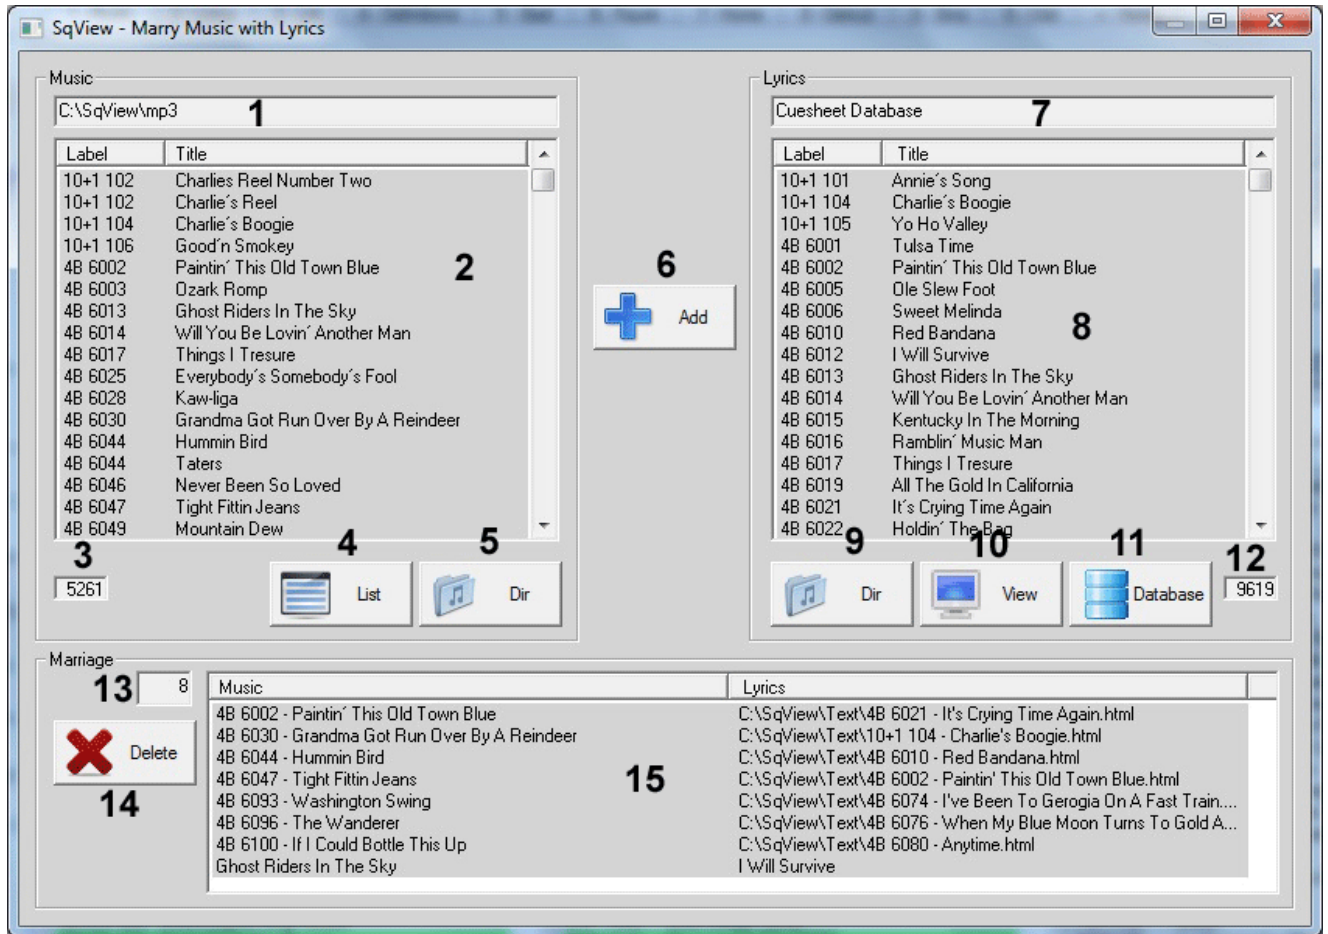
SqView - Marry Music with Lyrics

Music

C:\SqView\mp3 1

| Label | Title |
|---|---|
| 10+1 102 | Charlies Reel Number Two |
| 10+1 102 | Charlie´s Reel |
| 10+1 104 | Charlie´s Boogie |
| 10+1 106 | Good´n Smokey |
| 4B 6002 | Paintin´ This Old Town Blue |
| 4B 6003 | Ozark Romp |
| 4B 6013 | Ghost Riders In The Sky |
| 4B 6014 | Will You Be Lovin´ Another Man |
| 4B 6017 | Things I Tresure |
| 4B 6025 | Everybody´s Somebody´s Fool |
| 4B 6028 | Kaw-liga |
| 4B 6030 | Grandma Got Run Over By A Reindeer |
| 4B 6044 | Hummin Bird |
| 4B 6044 | Taters |
| 4B 6046 | Never Been So Loved |
| 4B 6047 | Tight Fittin Jeans |
| 4B 6049 | Mountain Dew |

2

3
5261

4 List

5 Dir

6 Add

Lyrics

Cuesheet Database 7

| Label | Title |
|---|---|
| 10+1 101 | Annie´s Song |
| 10+1 104 | Charlie´s Boogie |
| 10+1 105 | Yo Ho Valley |
| 4B 6001 | Tulsa Time |
| 4B 6002 | Paintin´ This Old Town Blue |
| 4B 6005 | Ole Slew Foot |
| 4B 6006 | Sweet Melinda |
| 4B 6010 | Red Bandana |
| 4B 6012 | I Will Survive |
| 4B 6013 | Ghost Riders In The Sky |
| 4B 6014 | Will You Be Lovin´ Another Man |
| 4B 6015 | Kentucky In The Morning |
| 4B 6016 | Ramblin´ Music Man |
| 4B 6017 | Things I Tresure |
| 4B 6019 | All The Gold In California |
| 4B 6021 | It´s Crying Time Again |
| 4B 6022 | Holdin´ The Bag |

8

9 Dir

10 View

11 Database

12
9619

Marriage

13 8

Delete
14

| Music | Lyrics |
|---|---|
| 4B 6002 - Paintin´ This Old Town Blue | C:\SqView\Text\4B 6021 - It's Crying Time Again.html |
| 4B 6030 - Grandma Got Run Over By A Reindeer | C:\SqView\Text\10+1 104 - Charlie's Boogie.html |
| 4B 6044 - Hummin Bird | C:\SqView\Text\4B 6010 - Red Bandana.html |
| 4B 6047 - Tight Fittin Jeans | C:\SqView\Text\4B 6002 - Paintin' This Old Town Blue.html |
| 4B 6093 - Washington Swing | C:\SqView\Text\4B 6074 - I've Been To Gerogia On A Fast Train.... |
| 4B 6096 - The Wanderer | C:\SqView\Text\4B 6076 - When My Blue Moon Turns To Gold A... |
| 4B 6100 - If I Could Bottle This Up | C:\SqView\Text\4B 6080 - Anytime.html |
| Ghost Riders In The Sky | I Will Survive |

15